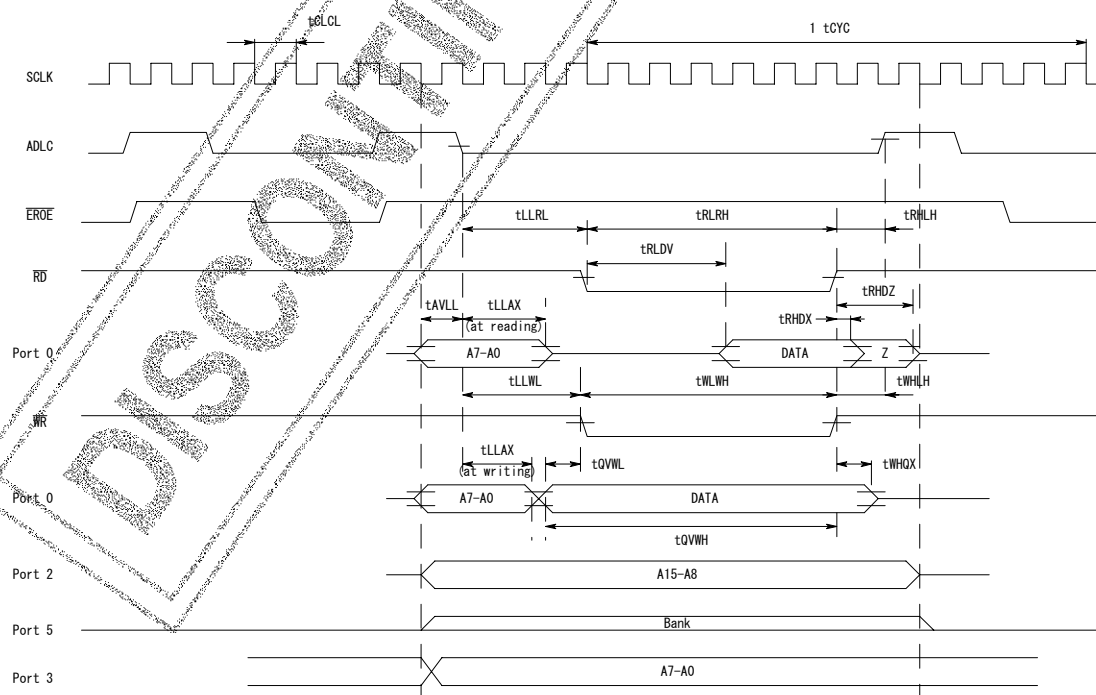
tCLCL

1 tCYC

SCLK

ADLC

$\overline{\text{EROE}}$

tLLRL

tRLRH

tRHLH

tRLDV

$\overline{\text{RD}}$

tRHDZ

tAVLL

tLLAX

(at reading)

tRHDX

Port 0

A7-A0

DATA

Z

tLLWL

tWLWH

tWHLH

$\overline{\text{WR}}$

tLLAX

(at writing)

tQVWL

tWHQX

Port 0

A7-A0

DATA

tQVWH

Port 2

A15-A8

Port 5

Bank

Port 3

A7-A0

DISCONTI